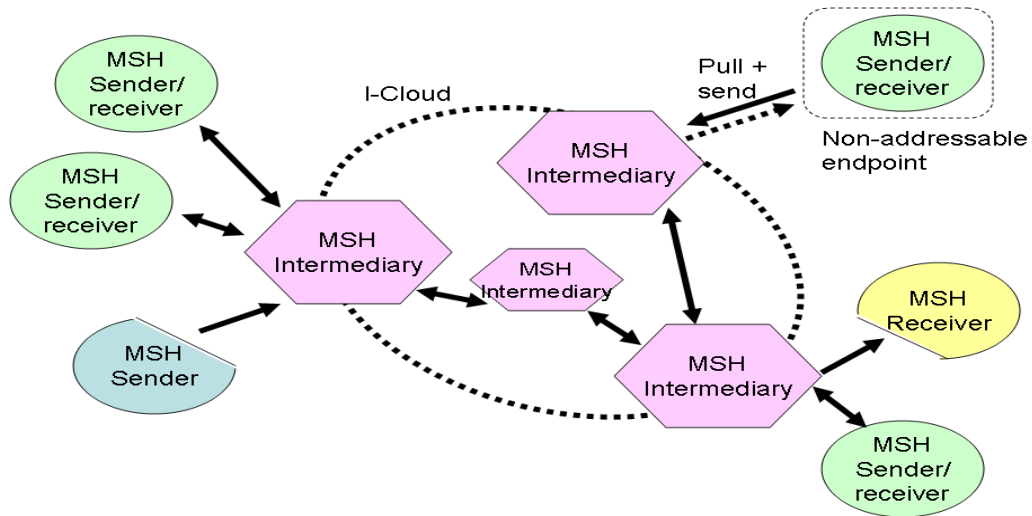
MSH Sender/ receiver

MSH Sender/ receiver

MSH Sender

I-Cloud

MSH Intermediary

MSH Intermediary

MSH Intermediary

MSH Intermediary

Pull + send

MSH Sender/ receiver

Non-addressable endpoint

MSH Receiver

MSH Sender/ receiver